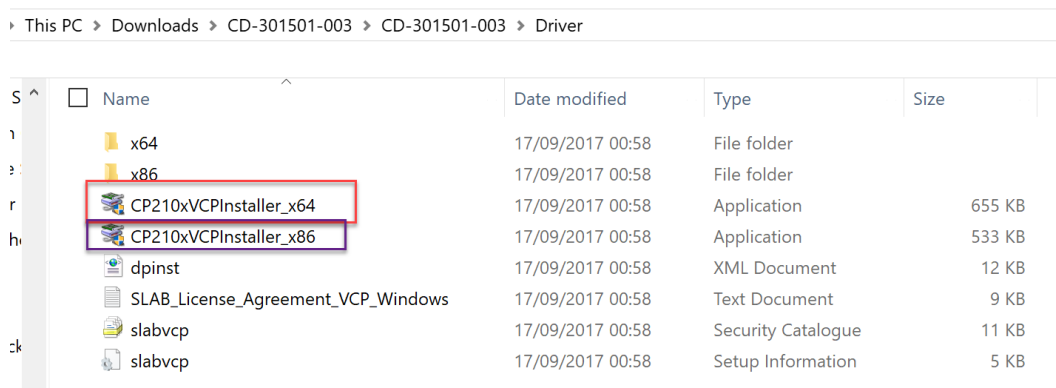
This PC > Downloads > CD-301501-003 > CD-301501-003 > Driver

| Name | Date modified | Type | Size |
|---|---|---|---|
| x64 | 17/09/2017 00:58 | File folder | |
| x86 | 17/09/2017 00:58 | File folder | |
| CP210xVCPInstaller_x64 | 17/09/2017 00:58 | Application | 655 KB |
| CP210xVCPInstaller_x86 | 17/09/2017 00:58 | Application | 533 KB |
| dpinst | 17/09/2017 00:58 | XML Document | 12 KB |
| SLAB_License_Agreement_VCP_Windows | 17/09/2017 00:58 | Text Document | 9 KB |
| slabvcp | 17/09/2017 00:58 | Security Catalogue | 11 KB |
| slabvcp | 17/09/2017 00:58 | Setup Information | 5 KB |